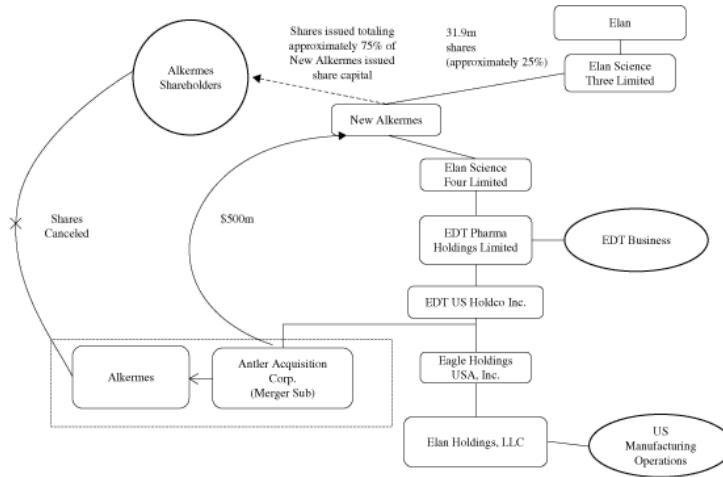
Shares issued totaling approximately 75% of New Alkermes issued share capital

31.9m shares (approximately 25%)

Elan

Elan Science Three Limited

Alkermes Shareholders

New Alkermes

Elan Science Four Limited

Shares Canceled

$500m

EDT Pharma Holdings Limited

EDT Business

EDT US Holdco Inc.

Eagle Holdings USA, Inc.

Alkermes

Antler Acquisition Corp. (Merger Sub)

Elan Holdings, LLC

US Manufacturing Operations